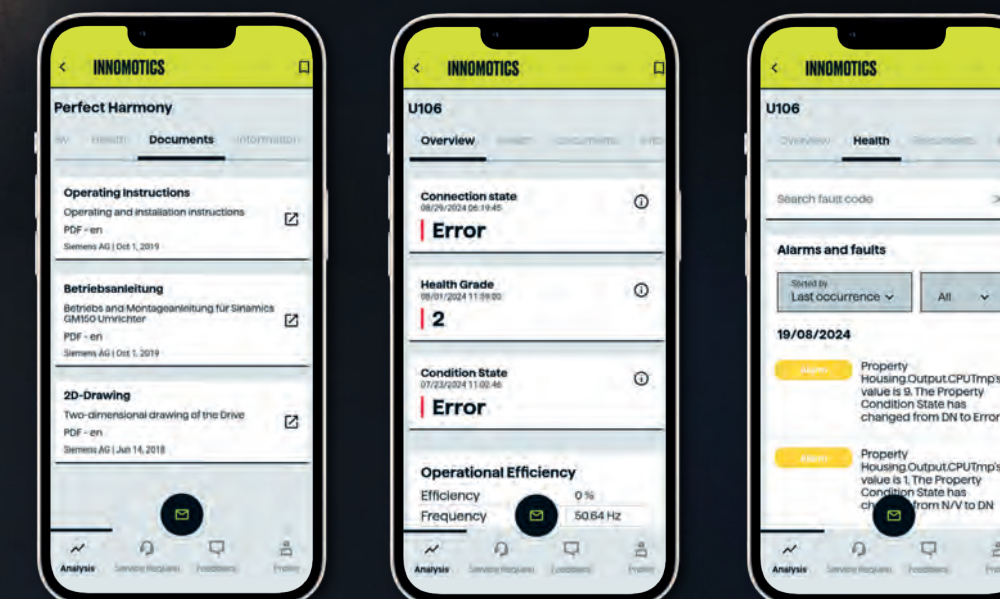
INNOMOTICS

Perfect Harmony

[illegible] Health Documents Information

Operating Instructions
Operating and installation instructions
PDF - en
Siemens AG | Oct 1, 2019

Betriebsanleitung
Betriebs and Montageanleitung für Sinamics GM150 Umrichter
PDF - en
Siemens AG | Oct 1, 2019

2D-Drawing
Two-dimensional drawing of the Drive
PDF - en
Siemens AG | Jun 14, 2018

Analysis Service Request Feedback Profile

INNOMOTICS

U106

Overview Health Documents Info

Connection state
08/29/2024 06:19:45
Error

Health Grade
08/01/2024 11:59:00
2

Condition State
07/23/2024 11:02:46
Error

Operational Efficiency
Efficiency 0 %
Frequency 50.64 Hz

Analysis Service Request Feedback Profile

INNOMOTICS

U106

Overview Health Documents

Search fault code

Alarms and faults

Sorted by
Last occurrence

All

19/08/2024

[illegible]
Property Housing.Output.CPUTmp's value is 9. The Property Condition State has changed from DN to Error

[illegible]
Property Housing.Output.CPUTmp's value is 1. The Property Condition State has ch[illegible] from N/V to DN

Analysis Service Request Feedback Profile